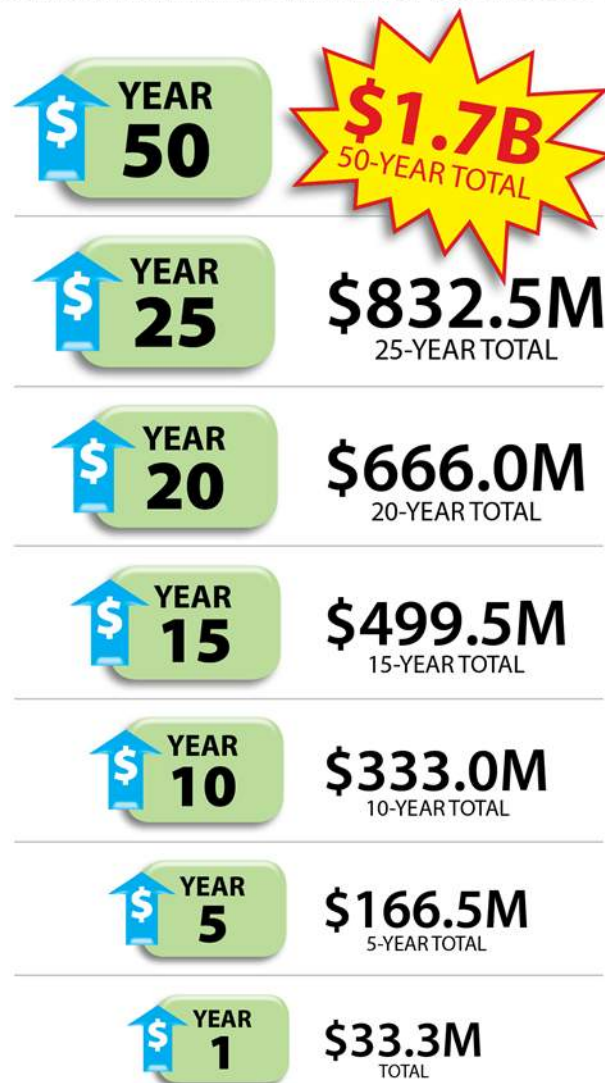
$ YEAR 50

$1.7B
50-YEAR TOTAL

$ YEAR 25

$832.5M
25-YEAR TOTAL

$ YEAR 20

$666.0M
20-YEAR TOTAL

$ YEAR 15

$499.5M
15-YEAR TOTAL

$ YEAR 10

$333.0M
10-YEAR TOTAL

$ YEAR 5

$166.5M
5-YEAR TOTAL

$ YEAR 1

$33.3M
TOTAL